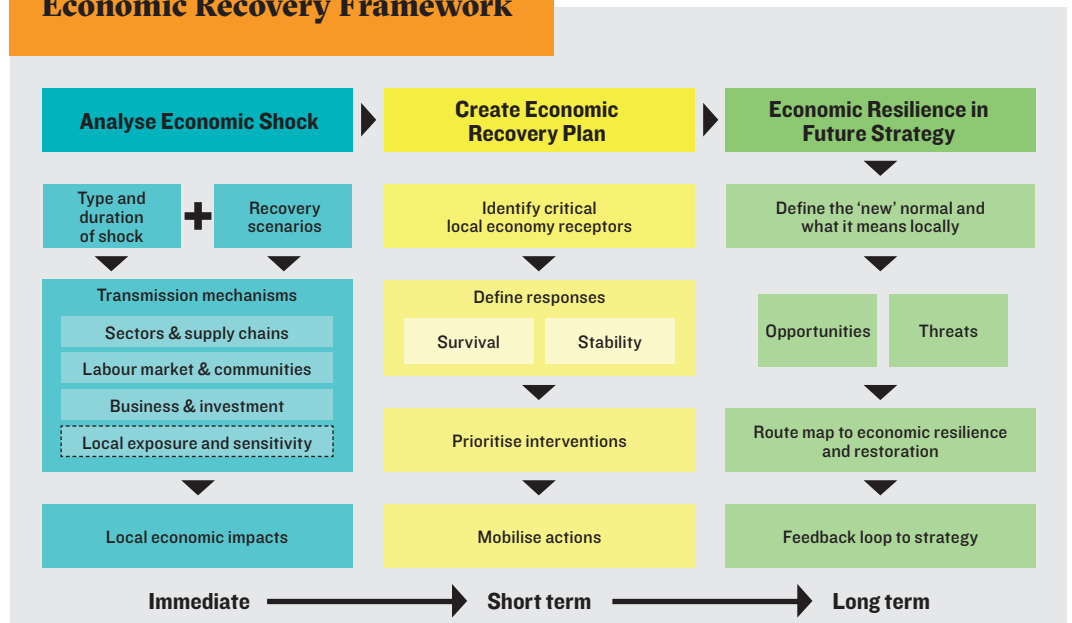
Economic Recovery Framework

Analyse Economic Shock

Type and duration of shock

Recovery scenarios

Transmission mechanisms

Sectors & supply chains

Labour market & communities

Business & investment

Local exposure and sensitivity

Local economic impacts

Create Economic Recovery Plan

Identify critical local economy receptors

Define responses

Survival

Stability

Prioritise interventions

Mobilise actions

Economic Resilience in Future Strategy

Define the 'new' normal and what it means locally

Opportunities

Threats

Route map to economic resilience and restoration

Feedback loop to strategy

Immediate

Short term

Long term